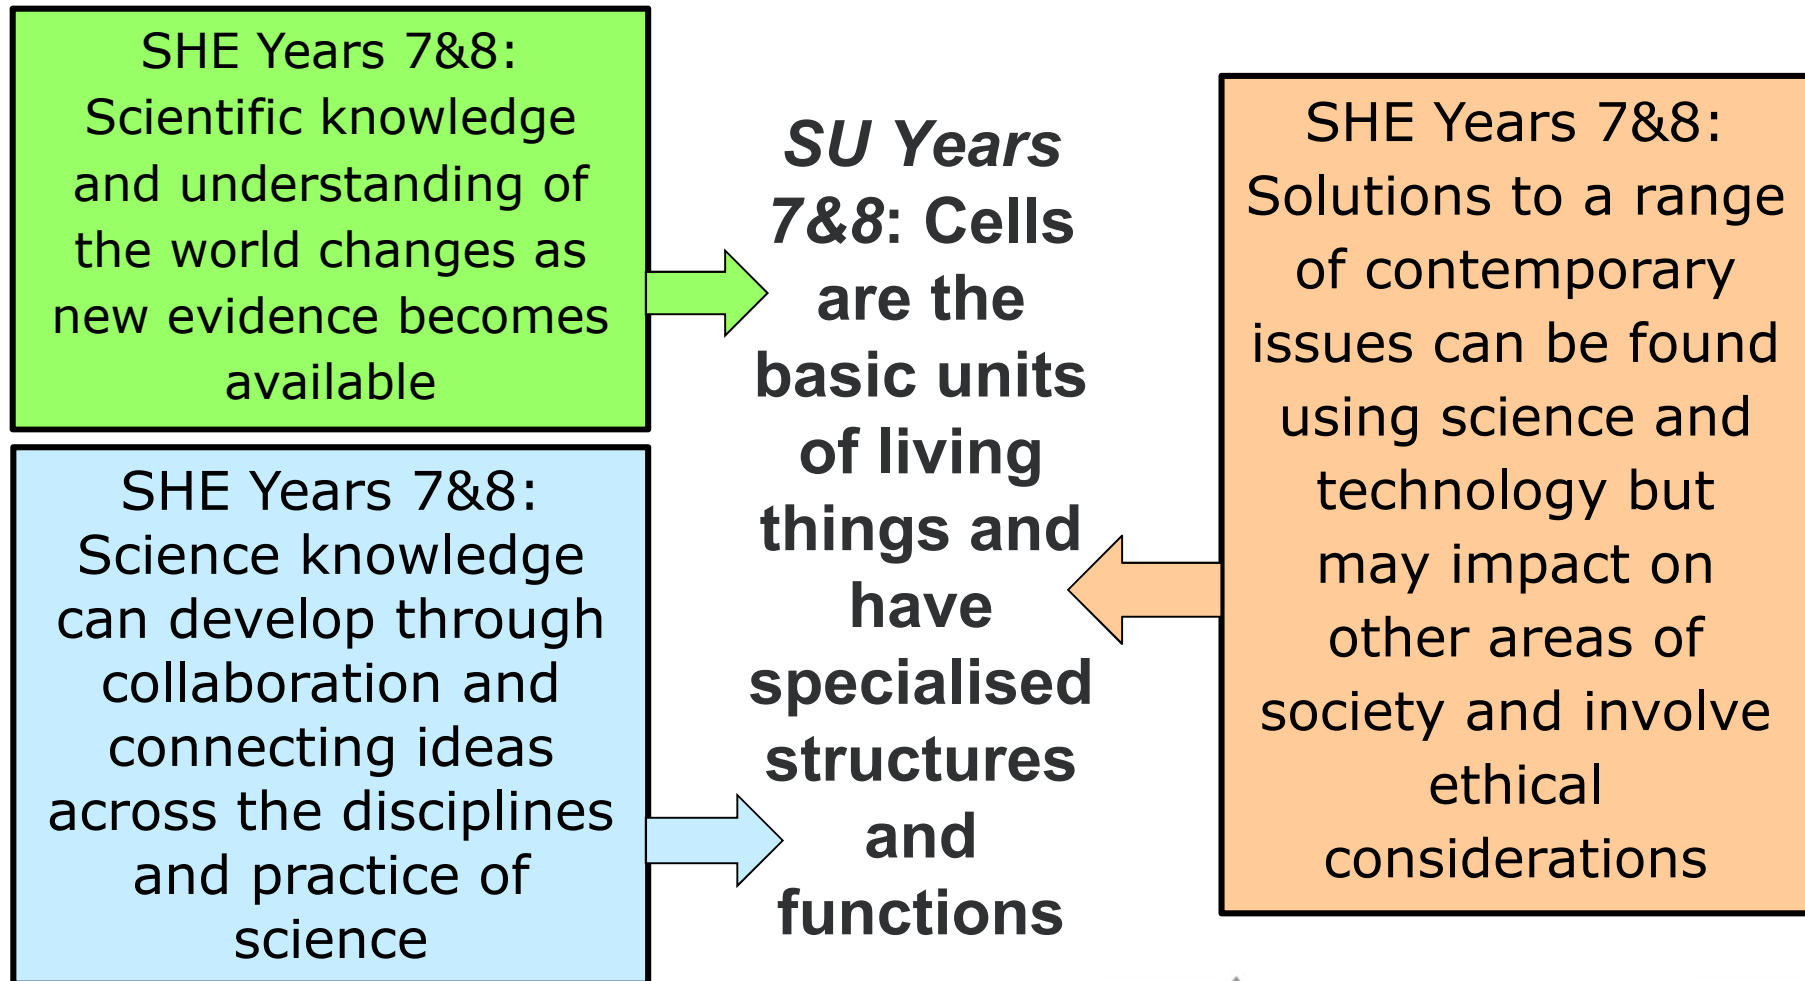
SHE Years 7&8: Scientific knowledge and understanding of the world changes as new evidence becomes available

SHE Years 7&8: Science knowledge can develop through collaboration and connecting ideas across the disciplines and practice of science

SU Years 7&8: Cells are the basic units of living things and have specialised structures and functions

SHE Years 7&8: Solutions to a range of contemporary issues can be found using science and technology but may impact on other areas of society and involve ethical considerations